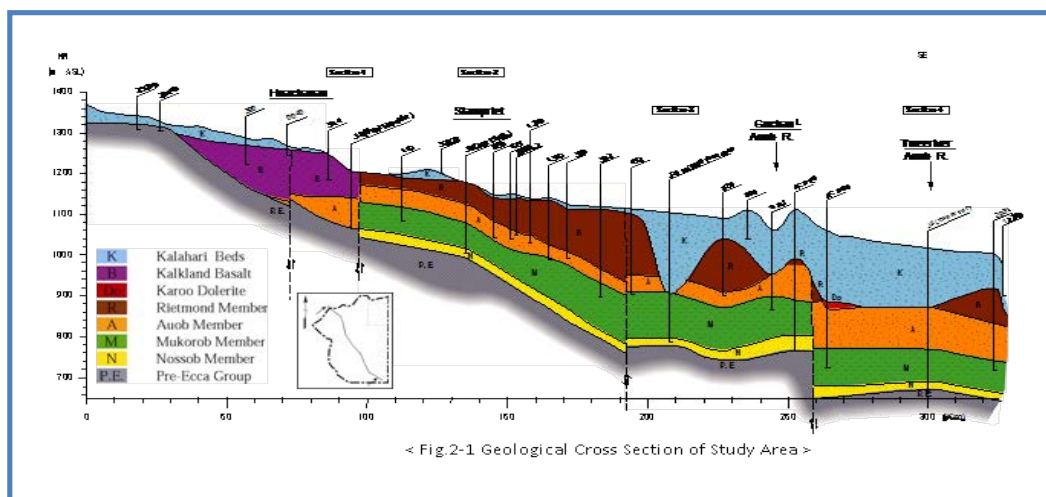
NW
(m ASL)

SE

Section 1
Section 2
Section 3
Section 4

Hoachanas
Stampriet
Gochas
Auob R.
Tweerivier
Auob R.

1400
1300
1200
1100
1000
900
800
700

K
K
B
B
P.E.
A
K
R
A
R
N
M
P.E.
K
R
A
M
R
A
N
M
P.E.
K
R
Do
A
M
N
P.E.
K
R

| | |
|---|---|
| K | Kalahari Beds |
| B | Kalkland Basalt |
| Do | Karoo Dolerite |
| R | Rietmond Member |
| A | Auob Member |
| M | Mukorob Member |
| N | Nossob Member |
| P.E. | Pre-Ecca Group |

0
50
100
150
200
250
300 (Km)

< Fig.2-1 Geological Cross Section of Study Area >